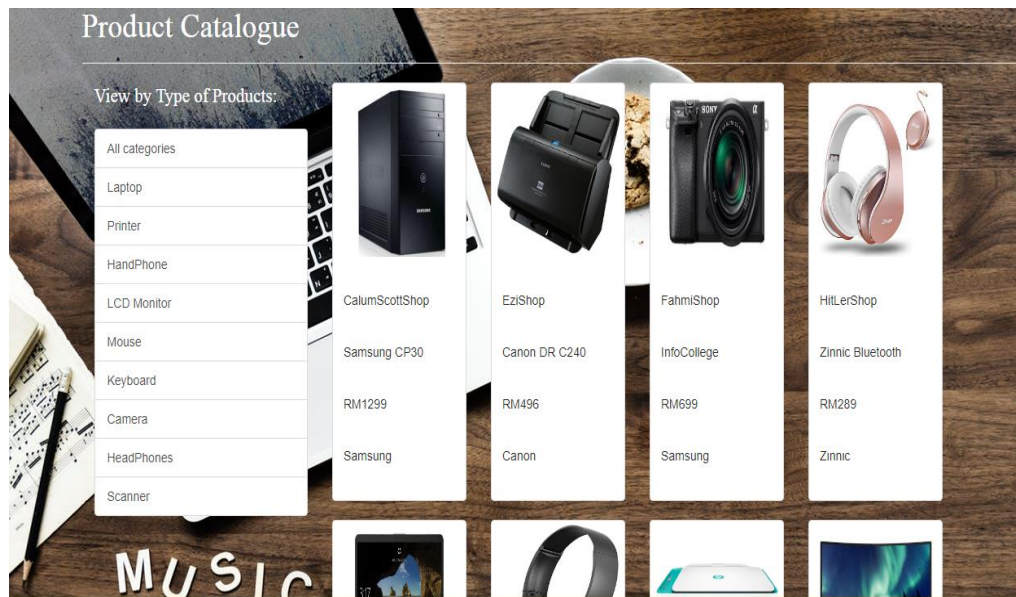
Product Catalogue

View by Type of Products:

All categories
Laptop
Printer
HandPhone
LCD Monitor
Mouse
Keyboard
Camera
HeadPhones
Scanner

SAMSUNG

CalumScottShop
Samsung CP30
RM1299
Samsung

Canon

EziShop
Canon DR C240
RM496
Canon

SONY

FahmiShop
InfoCollege
RM699
Samsung

HitLerShop
Zinnic Bluetooth
RM289
Zinnic

MUSIC